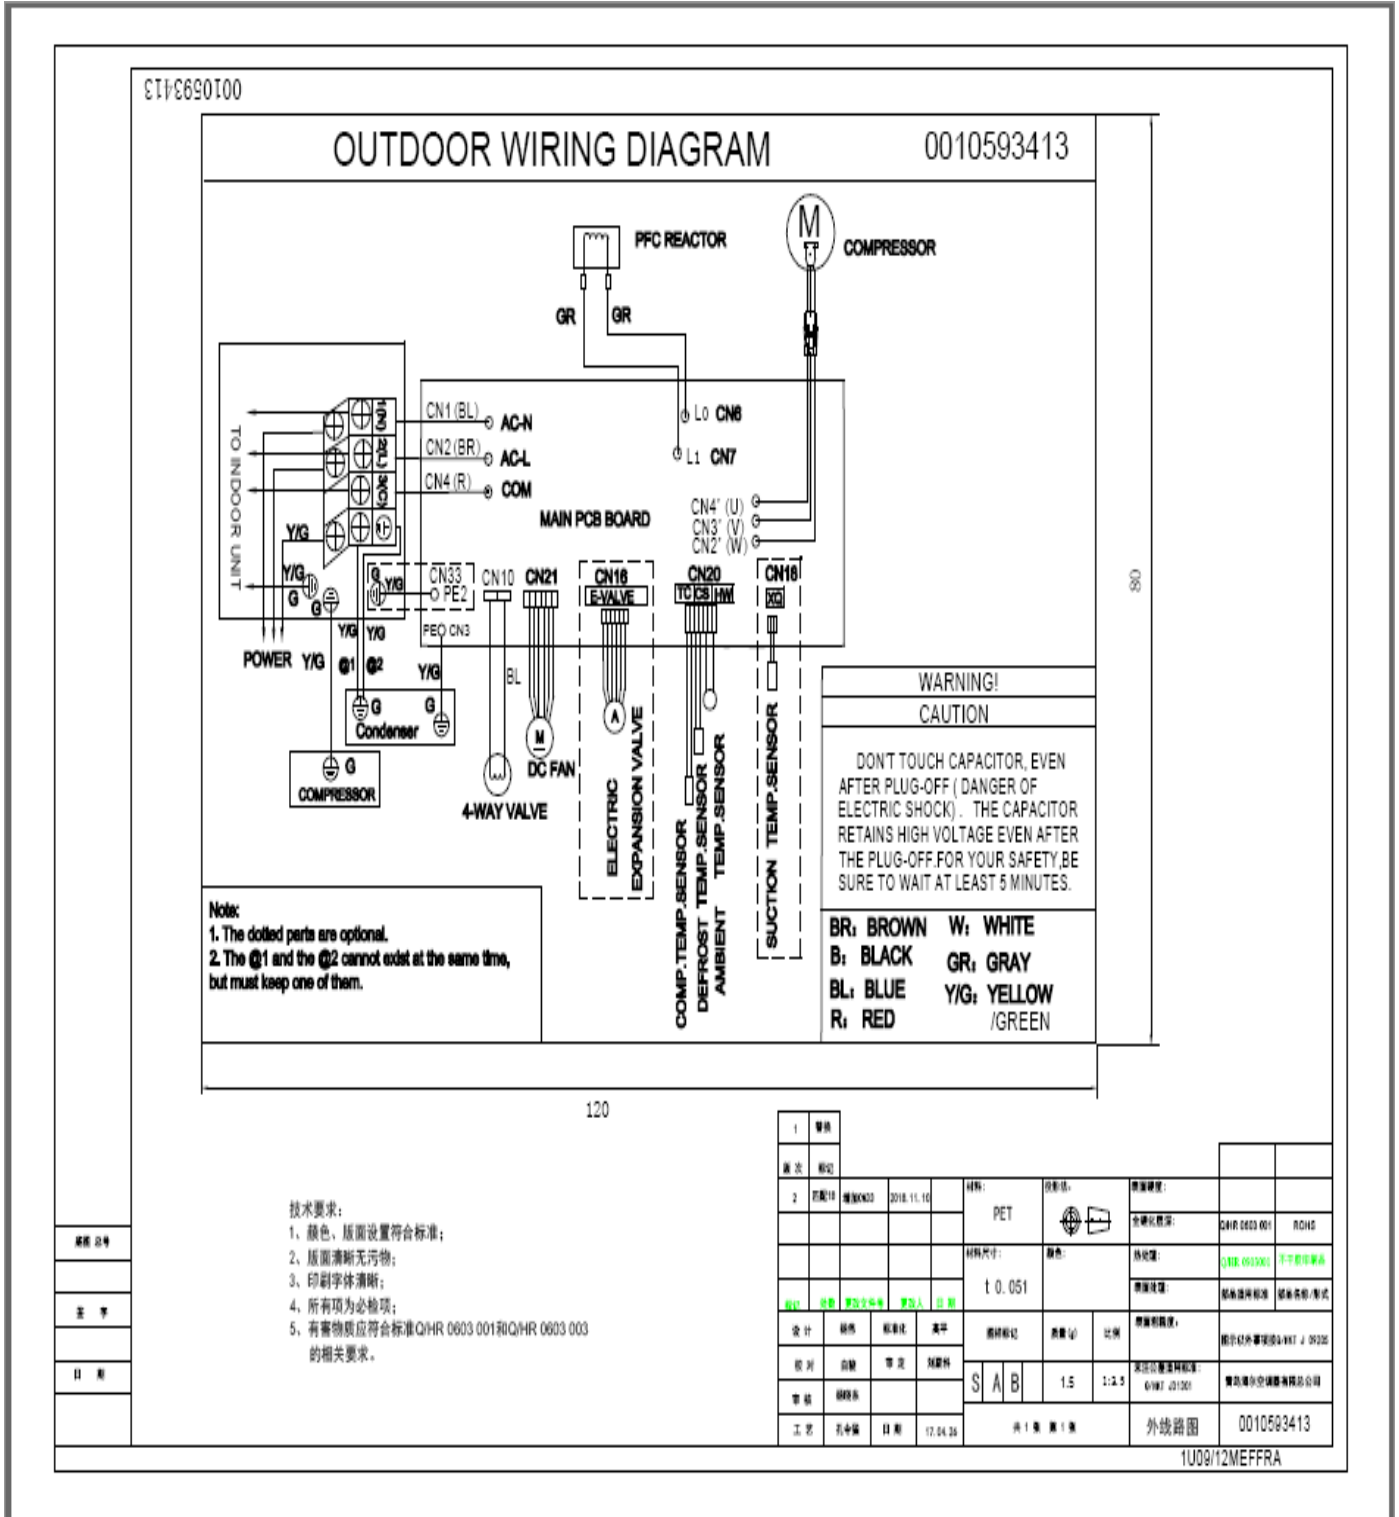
0010593413

OUTDOOR WIRING DIAGRAM 0010593413

PFC REACTOR

COMPRESSOR

M

GR GR

TO INDOOR UNIT

1(N) 2(L) 3(C)

CN1 (BL) AC-N
CN2 (BR) AC-L
CN4 (R) COM

L0 CN6
L1 CN7

MAIN PCB BOARD

CN4' (U)
CN3' (V)
CN2' (W)

Y/G Y/G G G Y/G

CN33 PE2
CN10 CN21 CN16 E-VALVE CN20 TC CS HW CN16 XQ

PE0 CN3

POWER Y/G @1 @2 Y/G Y/G Y/G

G Condenser G

G COMPRESSOR

BL

4-WAY VALVE

M DC FAN

A

ELECTRIC EXPANSION VALVE

COMP.TEMP.SENSOR
DEFROST TEMP.SENSOR
AMBIENT TEMP.SENSOR
SUCTION TEMP.SENSOR

WARNING!
CAUTION

DON'T TOUCH CAPACITOR, EVEN AFTER PLUG-OFF ( DANGER OF ELECTRIC SHOCK) . THE CAPACITOR RETAINS HIGH VOLTAGE EVEN AFTER THE PLUG-OFF.FOR YOUR SAFETY,BE SURE TO WAIT AT LEAST 5 MINUTES.

Note:
1. The dotted parts are optional.
2. The @1 and the @2 cannot exist at the same time, but must keep one of them.

BR: BROWN W: WHITE
B: BLACK GR: GRAY
BL: BLUE Y/G: YELLOW /GREEN
R: RED

80

120

技术要求:
1、颜色、版面设置符合标准;
2、版面清晰无污物;
3、印刷字体清晰;
4、所有项为必检项;
5、有害物质应符合标准Q/HR 0603 001和Q/HR 0603 003的相关要求。

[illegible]

PET

t 0.051

S A B 1.5 1:2.5

2016.11.10

17.04.26

外线路图 0010593413

Q/HR 0603 001 ROHS

1U09/12MEFFRA